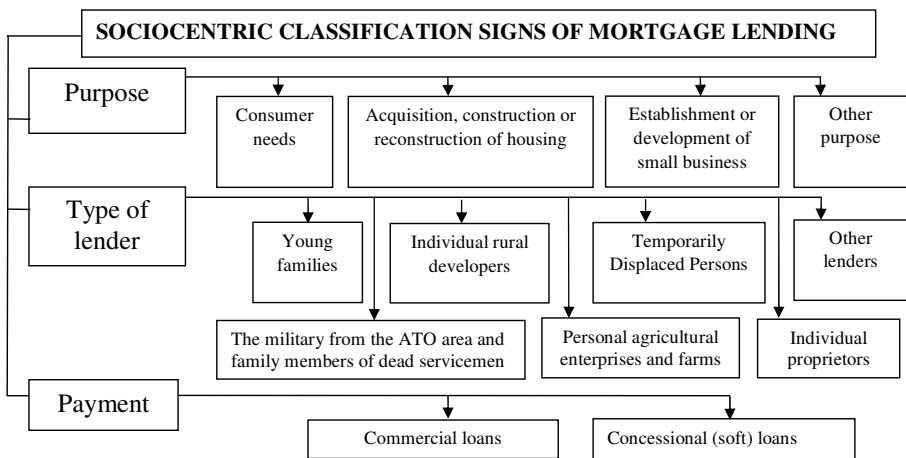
SOCIOCENTRIC CLASSIFICATION SIGNS OF MORTGAGE LENDING

Purpose

Consumer needs

Acquisition, construction or reconstruction of housing

Establishment or development of small business

Other purpose

Type of lender

Young families

Individual rural developers

Temporarily Displaced Persons

Other lenders

The military from the ATO area and family members of dead servicemen

Personal agricultural enterprises and farms

Individual proprietors

Payment

Commercial loans

Concessional (soft) loans